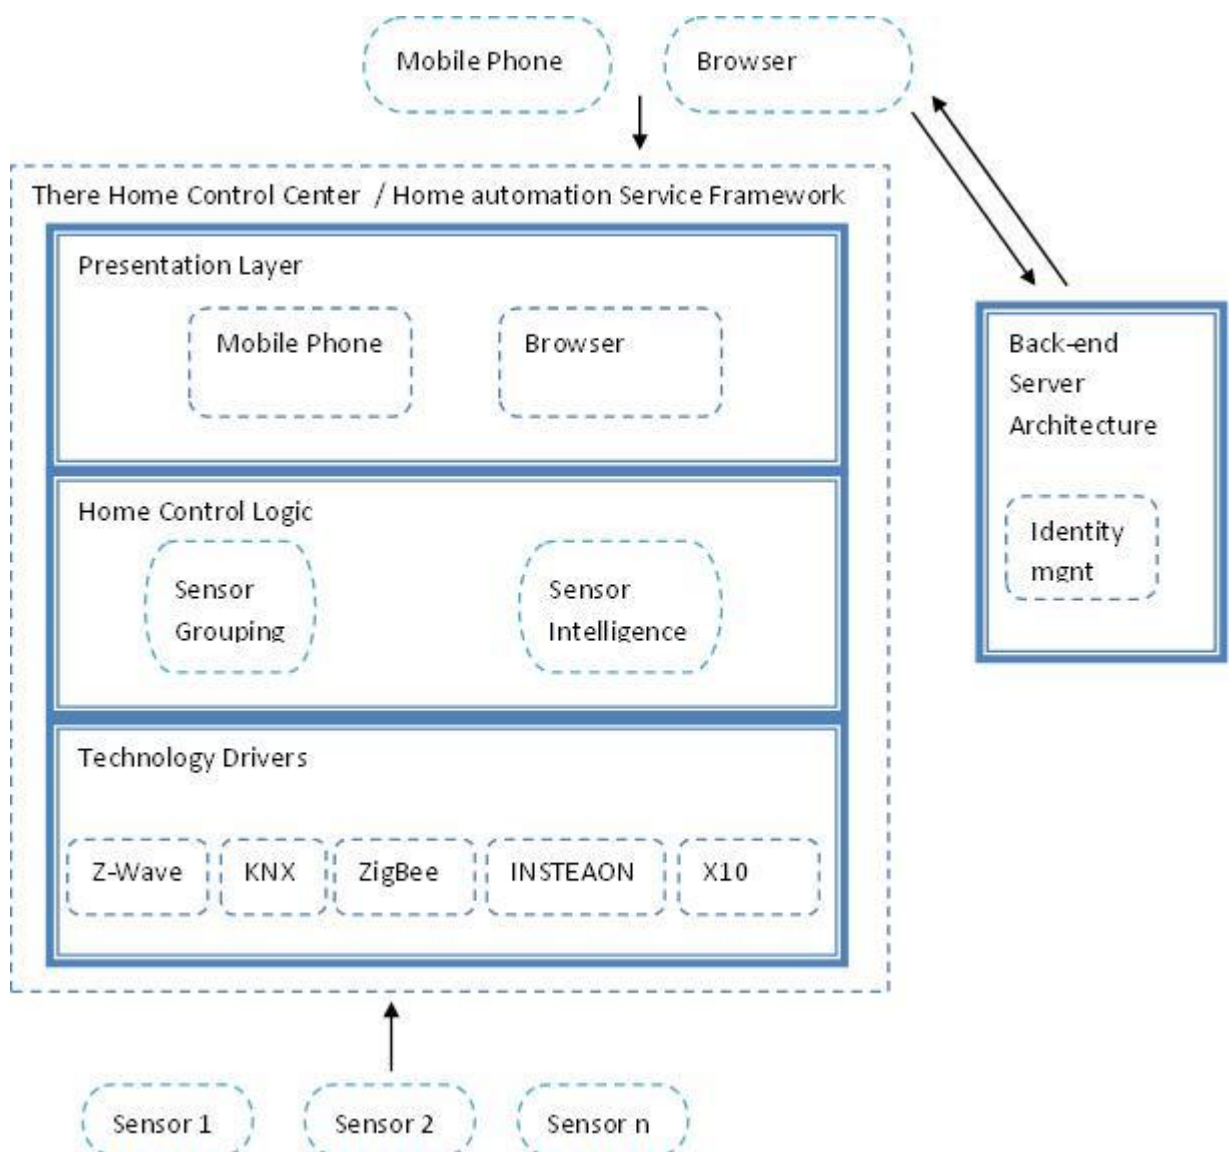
Mobile Phone

Browser

There Home Control Center / Home automation Service Framework

Presentation Layer

Mobile Phone

Browser

Home Control Logic

Sensor Grouping

Sensor Intelligence

Technology Drivers

Z-Wave

KNX

ZigBee

INSTEAON

X10

Back-end Server Architecture

Identity mgnt

Sensor 1

Sensor 2

Sensor n